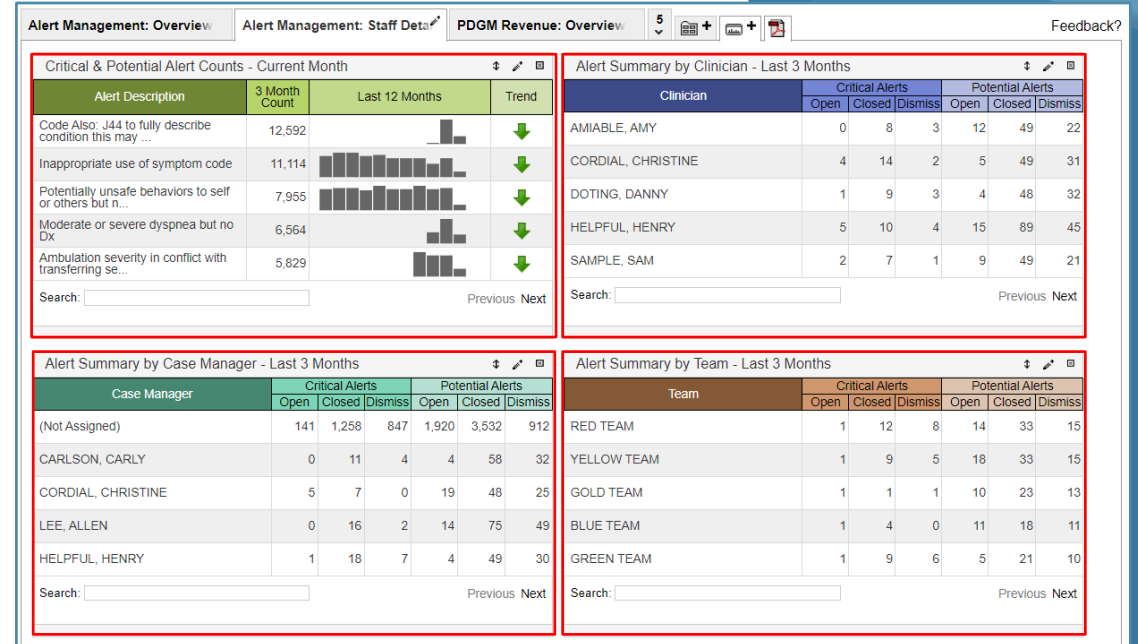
Alert Management: Overview | Alert Management: Staff Deta | PDGM Revenue: Overview | 5 | Feedback?

Critical & Potential Alert Counts - Current Month

| Alert Description | 3 Month Count | Last 12 Months | Trend |
|---|---|---|---|
| Code Also: J44 to fully describe condition this may ... | 12,592 | | |
| Inappropriate use of symptom code | 11,114 | | |
| Potentially unsafe behaviors to self or others but n... | 7,955 | | |
| Moderate or severe dyspnea but no Dx | 6,564 | | |
| Ambulation severity in conflict with transferring se... | 5,829 | | |

Search:
Previous Next

Alert Summary by Clinician - Last 3 Months

| Clinician | Critical Alerts Open | Critical Alerts Closed | Critical Alerts Dismiss | Potential Alerts Open | Potential Alerts Closed | Potential Alerts Dismiss |
|---|---|---|---|---|---|---|
| AMIABLE, AMY | 0 | 8 | 3 | 12 | 49 | 22 |
| CORDIAL, CHRISTINE | 4 | 14 | 2 | 5 | 49 | 31 |
| DOTING, DANNY | 1 | 9 | 3 | 4 | 48 | 32 |
| HELPFUL, HENRY | 5 | 10 | 4 | 15 | 89 | 45 |
| SAMPLE, SAM | 2 | 7 | 1 | 9 | 49 | 21 |

Search:
Previous Next

Alert Summary by Case Manager - Last 3 Months

| Case Manager | Critical Alerts Open | Critical Alerts Closed | Critical Alerts Dismiss | Potential Alerts Open | Potential Alerts Closed | Potential Alerts Dismiss |
|---|---|---|---|---|---|---|
| (Not Assigned) | 141 | 1,258 | 847 | 1,920 | 3,532 | 912 |
| CARLSON, CARLY | 0 | 11 | 4 | 4 | 58 | 32 |
| CORDIAL, CHRISTINE | 5 | 7 | 0 | 19 | 48 | 25 |
| LEE, ALLEN | 0 | 16 | 2 | 14 | 75 | 49 |
| HELPFUL, HENRY | 1 | 18 | 7 | 4 | 49 | 30 |

Search:
Previous Next

Alert Summary by Team - Last 3 Months

| Team | Critical Alerts Open | Critical Alerts Closed | Critical Alerts Dismiss | Potential Alerts Open | Potential Alerts Closed | Potential Alerts Dismiss |
|---|---|---|---|---|---|---|
| RED TEAM | 1 | 12 | 8 | 14 | 33 | 15 |
| YELLOW TEAM | 1 | 9 | 5 | 18 | 33 | 15 |
| GOLD TEAM | 1 | 1 | 1 | 10 | 23 | 13 |
| BLUE TEAM | 1 | 4 | 0 | 11 | 18 | 11 |
| GREEN TEAM | 1 | 9 | 6 | 5 | 21 | 10 |

Search:
Previous Next